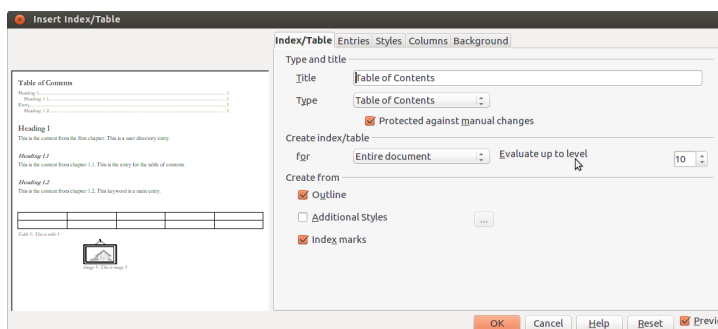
Insert Index/Table

Table of Contents
Heading 1 ........ 1
Heading 1.1 ........ 1
Entry ........ 1
Heading 1.2 ........ 1

Heading 1
This is the content from the first chapter. This is a user directory entry.

Heading 1.1
This is the content from chapter 1.1. This is the entry for the table of contents.

Heading 1.2
This is the content from chapter 1.2. This keyword is a main entry.

Table 1: This is table 1

Image 1: This is image 1

Index/Table Entries Styles Columns Background

Type and title
Title Table of Contents
Type Table of Contents
Protected against manual changes

Create index/table
for Entire document
Evaluate up to level 10

Create from
Outline
Additional Styles ...
Index marks

OK Cancel Help Reset Previ